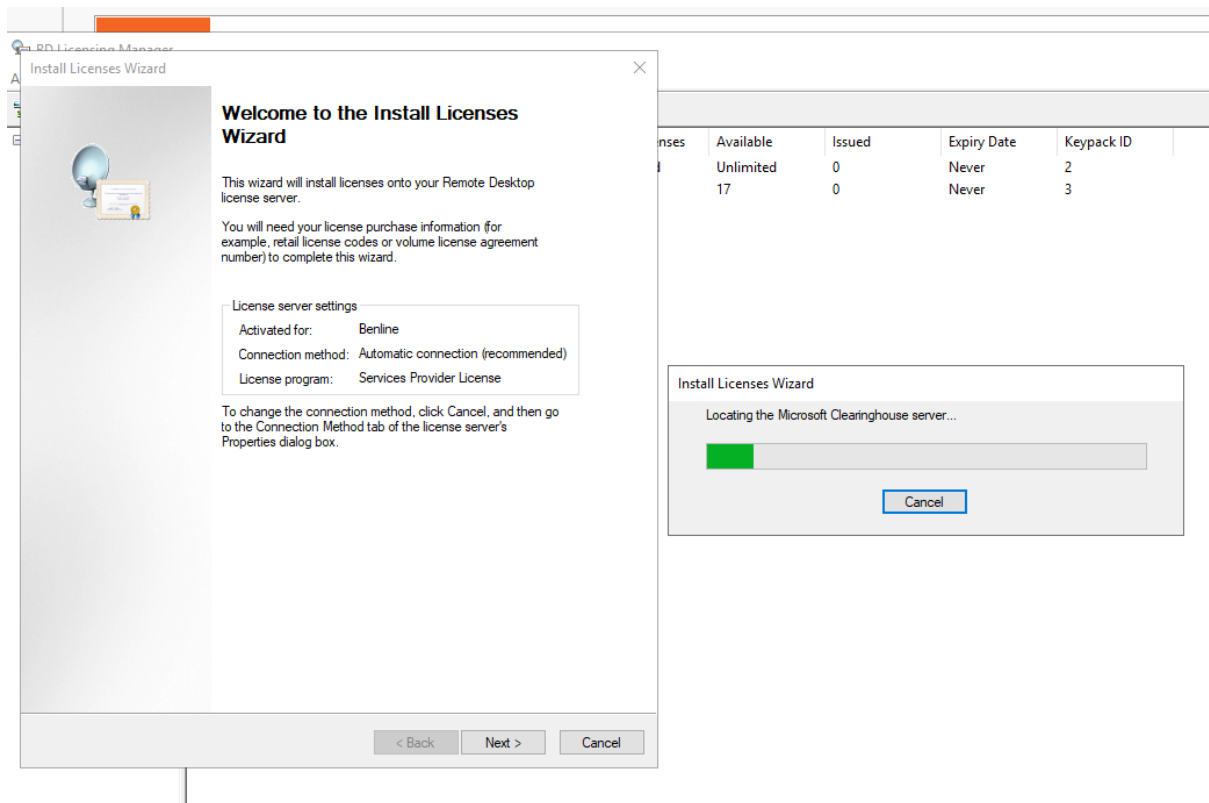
RD Licensing Manager

Install Licenses Wizard

Welcome to the Install Licenses Wizard

This wizard will install licenses onto your Remote Desktop license server.

You will need your license purchase information (for example, retail license codes or volume license agreement number) to complete this wizard.

License server settings

Activated for: Benline

Connection method: Automatic connection (recommended)

License program: Services Provider License

To change the connection method, click Cancel, and then go to the Connection Method tab of the license server's Properties dialog box.

< Back Next > Cancel

| nses | Available | Issued | Expiry Date | Keypack ID |
|---|---|---|---|---|
| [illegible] | Unlimited | 0 | Never | 2 |
| | 17 | 0 | Never | 3 |

Install Licenses Wizard

Locating the Microsoft Clearinghouse server...

Cancel